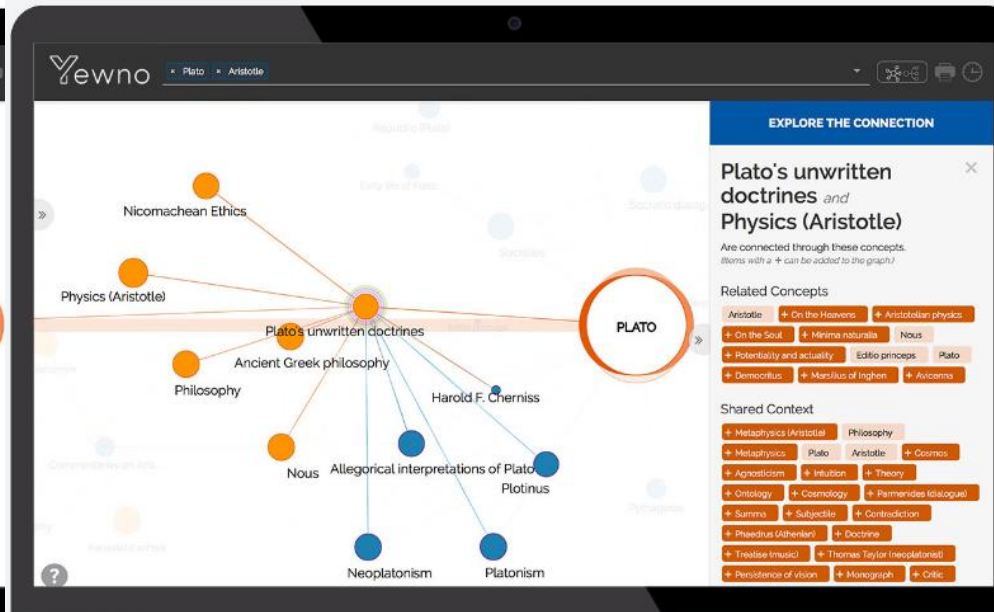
Yewno × Plato × Aristotle

Nicomachean Ethics

Physics (Aristotle)

Plato's unwritten doctrines

Ancient Greek philosophy

Philosophy

Harold F. Cherniss

Nous

Allegorical interpretations of Plato

Plotinus

Neoplatonism

Platonism

PLATO

EXPLORE THE CONNECTION

Plato's unwritten doctrines *and* Physics (Aristotle)

Are connected through these concepts.
Items with a + can be added to the graph

Related Concepts

Aristotle
+ On the Heavens
+ Aristotelian physics
+ On the Soul
+ Minima naturalia
Nous
+ Potentiality and actuality
Editio princeps
Plato
+ Democritus
+ Marsilius of Inghen
+ Avicenna

Shared Context

+ Metaphysics (Aristotle)
Philosophy
+ Metaphysics
Plato
Aristotle
+ Cosmos
+ Agnosticism
+ Intuition
+ Theory
+ Ontology
+ Cosmology
+ Parmenides (dialogue)
+ Summa
+ Subjectile
+ Contradiction
+ Phaedrus (Athenian)
+ Doctrine
+ Treatise (music)
+ Thomas Taylor (neoplatonist)
+ Persistence of vision
+ Monograph
+ Critic

?